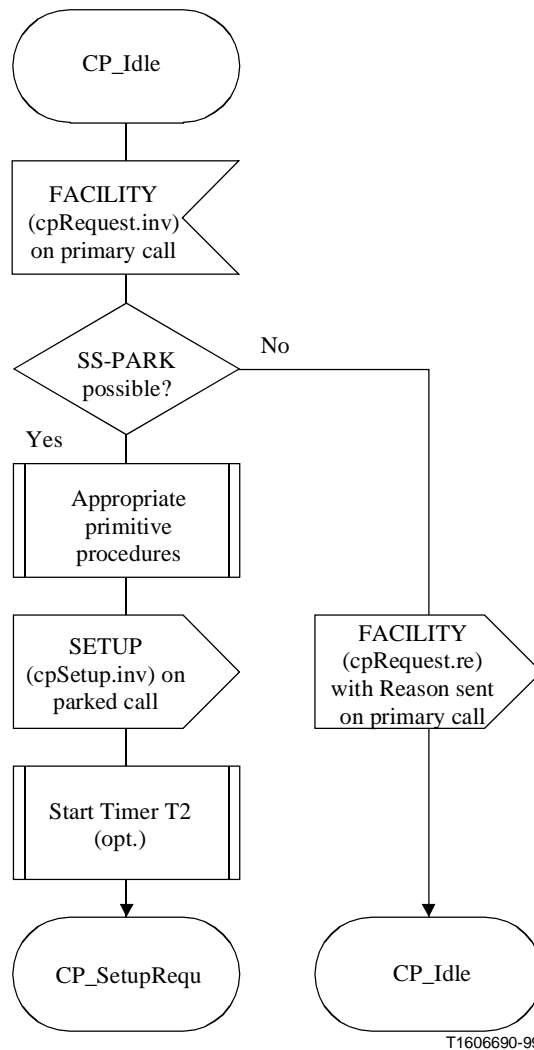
CP_Idle

FACILITY (cpRequest.inv) on primary call

SS-PARK possible?

No

Yes

Appropriate primitive procedures

SETUP (cpSetup.inv) on parked call

Start Timer T2 (opt.)

CP_SetupRequ

FACILITY (cpRequest.re) with Reason sent on primary call

CP_Idle

T1606690-9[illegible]